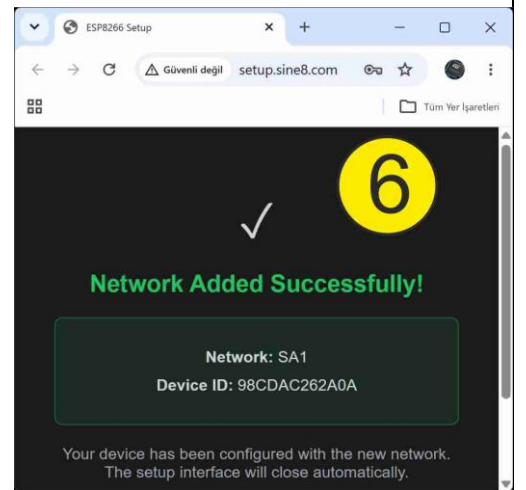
ESP8266 Setup

Güvenli değil setup.sine8.com

Tüm Yer İşaretleri

6

✓

Network Added Successfully!

Network: SA1
Device ID: 98CDAC262A0A

Your device has been configured with the new network. The setup interface will close automatically.